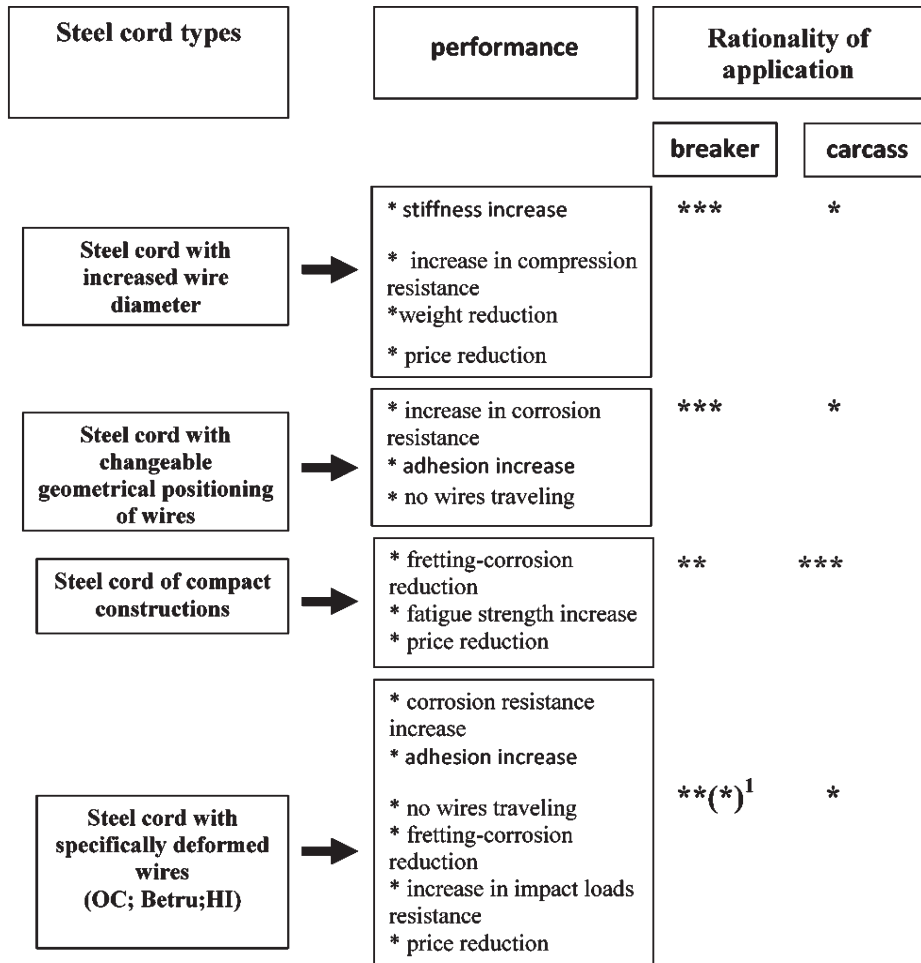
| Steel cord types | performance | Rationality of application | |
|---|---|---|---|
| | | breaker | carcass |
| Steel cord with increased wire diameter | * stiffness increase<br>* increase in compression resistance<br>*weight reduction<br>* price reduction | *** | * |
| Steel cord with changeable geometrical positioning of wires | * increase in corrosion resistance<br>* adhesion increase<br>* no wires traveling | *** | * |
| Steel cord of compact constructions | * fretting-corrosion reduction<br>* fatigue strength increase<br>* price reduction | ** | *** |
| Steel cord with specifically deformed wires (OC; Betru;HI) | * corrosion resistance increase<br>* adhesion increase<br>* no wires traveling<br>* fretting-corrosion reduction<br>* increase in impact loads resistance<br>* price reduction | **(*)$^1$ | * |